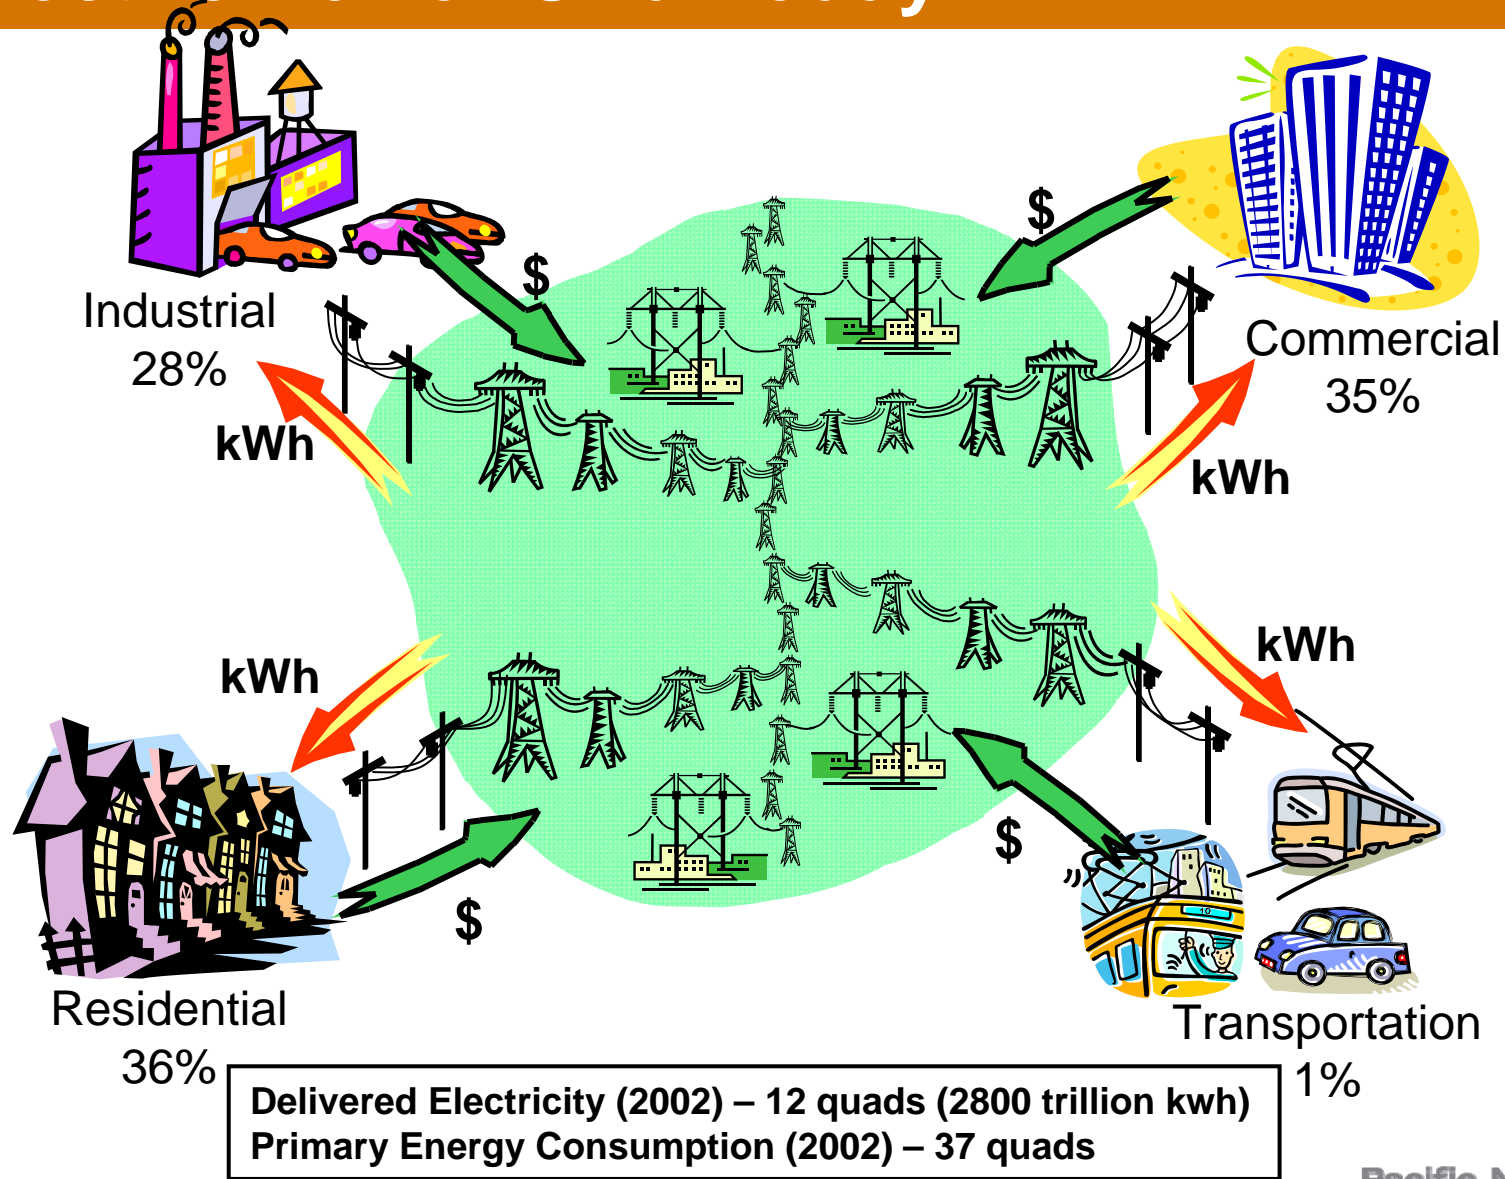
Industrial
28%

$

kWh

$

Commercial
35%

kWh

kWh

kWh

$

$

Residential
36%

Transportation
1%

Delivered Electricity (2002) – 12 quads (2800 trillion kwh)
Primary Energy Consumption (2002) – 37 quads

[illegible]